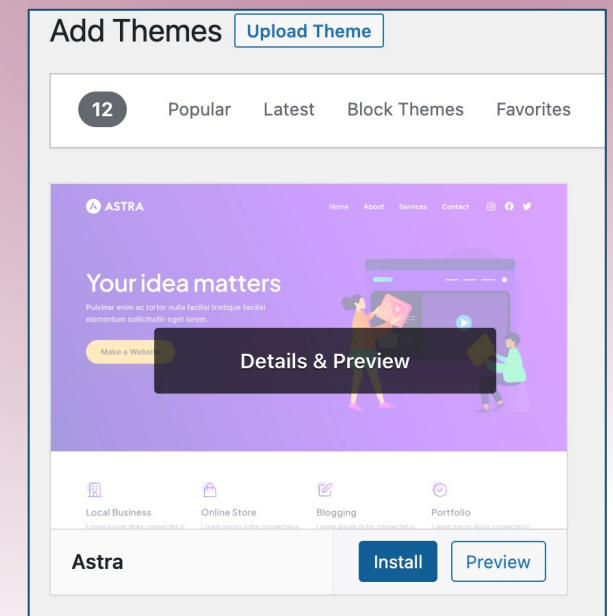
Add Themes Upload Theme

12 Popular Latest Block Themes Favorites

ASTRA

Home About Services Contact

Your idea matters

Pulvinar enim ac tortor nulla facilisi tristique facilisi elementum sollicitudin eget lorem.

Make a Website

Details & Preview

Local Business

Online Store

Blogging

Portfolio

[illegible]

Astra

Install

Preview